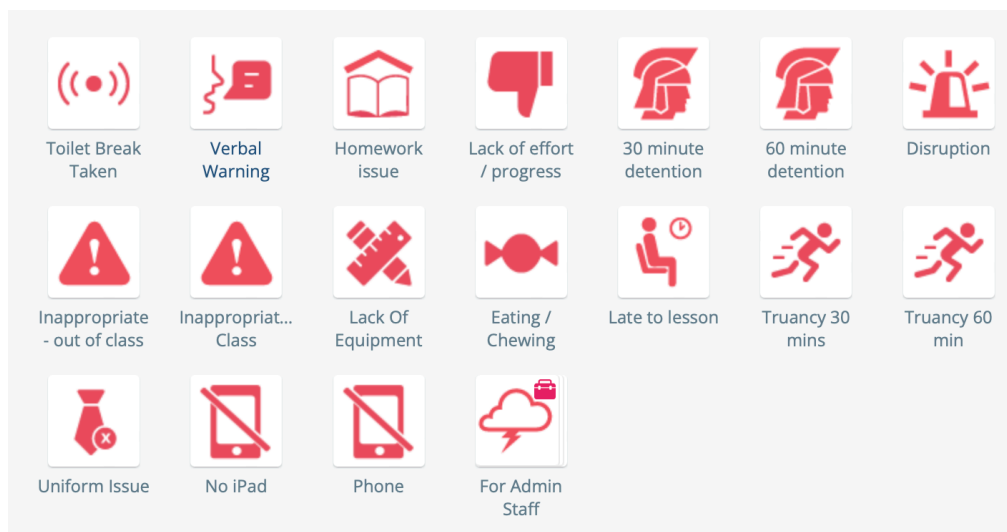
Toilet Break Taken

Verbal Warning

Homework issue

Lack of effort / progress

30 minute detention

60 minute detention

Disruption

Inappropriate - out of class

Inappropriat... Class

Lack Of Equipment

Eating / Chewing

Late to lesson

Truancy 30 mins

Truancy 60 min

Uniform Issue

No iPad

Phone

For Admin Staff